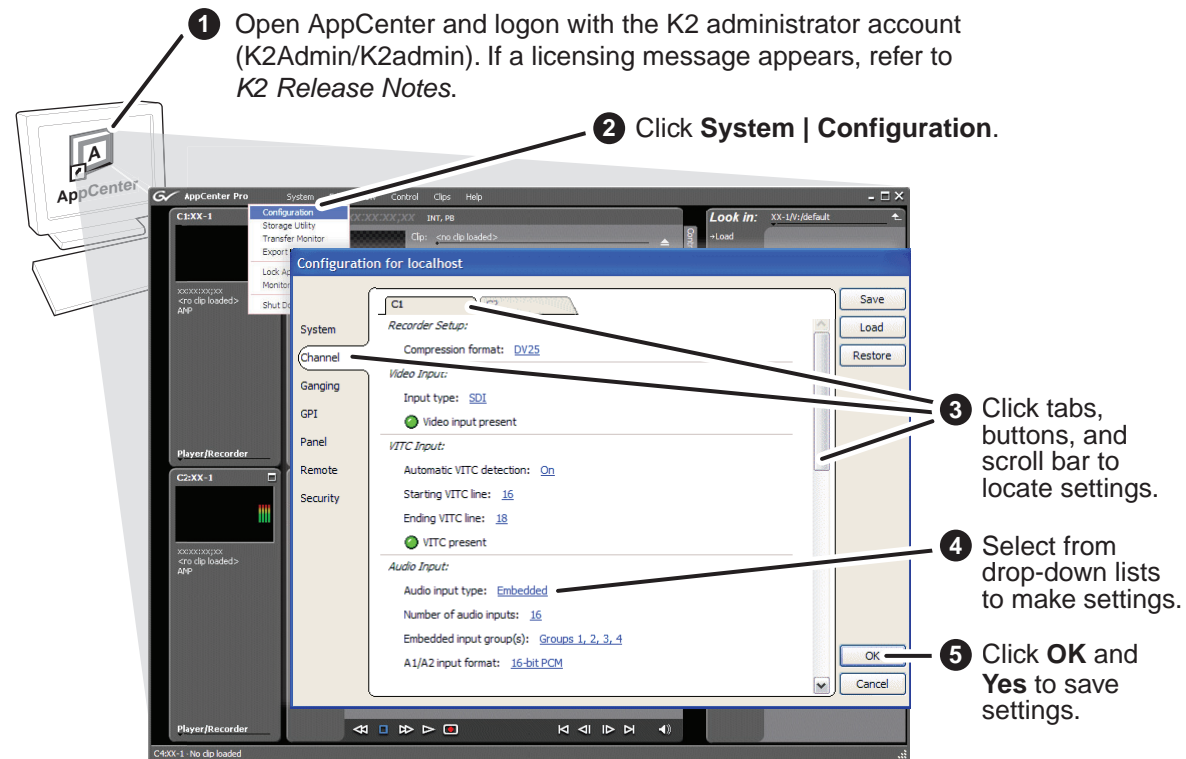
1 Open AppCenter and logon with the K2 administrator account (K2Admin/K2admin). If a licensing message appears, refer to *K2 Release Notes*.

AppCenter

2 Click **System | Configuration**.

AppCenter Pro System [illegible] Control Clips Help

C1:XX-1

Configuration
Storage Utility
Transfer Monitor
Export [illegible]
Lock Ap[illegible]
Monitor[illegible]
Shut Do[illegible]

XX:XX:XX;XX INT, PB

Clip: <no clip loaded>

Look in: XX-1/V:/default

→Load

xx:xx:xx;xx
<no clip loaded>
ANP

Player/Recorder

C2:XX-1

xx:xx:xx;xx
<no clip loaded>
ANP

Player/Recorder

C4:XX-1 · No clip loaded

Configuration for localhost

System
Channel
Ganging
GPI
Panel
Remote
Security

C1

Recorder Setup:
Compression format: DV25
Video Input:
Input type: SDI
Video input present
VITC Input:
Automatic VITC detection: On
Starting VITC line: 16
Ending VITC line: 18
VITC present
Audio Input:
Audio input type: Embedded
Number of audio inputs: 16
Embedded input group(s): Groups 1, 2, 3, 4
A1/A2 input format: 16-bit PCM

Save
Load
Restore
OK
Cancel

3 Click tabs, buttons, and scroll bar to locate settings.

4 Select from drop-down lists to make settings.

5 Click **OK** and **Yes** to save settings.